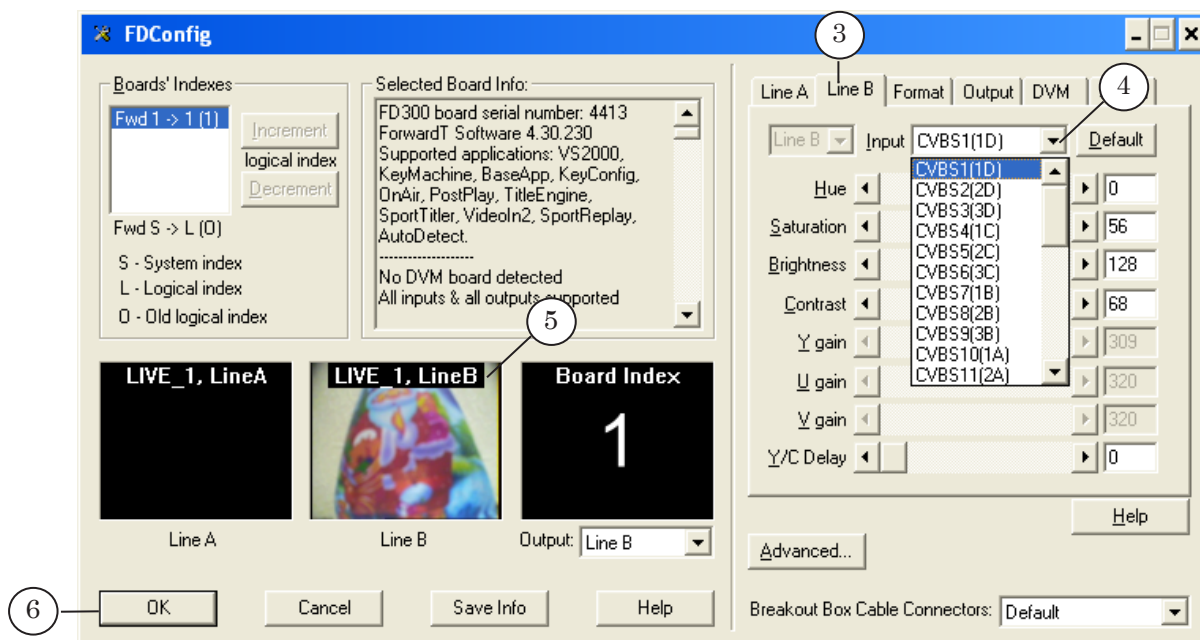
FDConfig

3

4

Boards' Indexes

Fwd 1 -> 1 (1)

Increment

logical index

Decrement

Fwd S -> L (O)

S - System index
L - Logical index
O - Old logical index

Selected Board Info:

FD300 board serial number: 4413
ForwardT Software 4.30.230
Supported applications: VS2000, KeyMachine, BaseApp, KeyConfig, OnAir, PostPlay, TitleEngine, SportTitler, VideoIn2, SportReplay, AutoDetect.
-------------------
No DVM board detected
All inputs & all outputs supported

5

LIVE_1, LineA

LIVE_1, LineB

Board Index

1

Line A

Line B

Output: Line B

Line A | Line B | Format | Output | DVM

Line B Input CVBS1(1D) Default

CVBS1(1D)
CVBS2(2D)
CVBS3(3D)
CVBS4(1C)
CVBS5(2C)
CVBS6(3C)
CVBS7(1B)
CVBS8(2B)
CVBS9(3B)
CVBS10(1A)
CVBS11(2A)

Hue 0
Saturation 56
Brightness 128
Contrast 68
Y gain 309
U gain 320
V gain 320
Y/C Delay 0

Help

Advanced...

6

OK

Cancel

Save Info

Help

Breakout Box Cable Connectors: Default